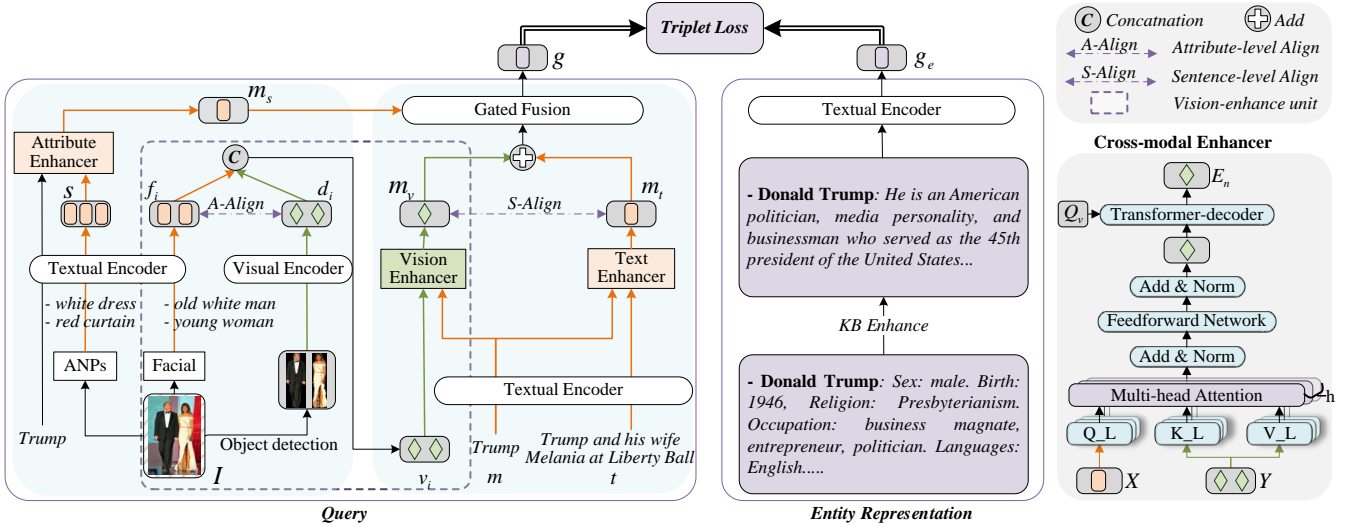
Triplet Loss

$g$

$g_e$

C Concatnation

Add

A-Align Attribute-level Align

S-Align Sentence-level Align

Vision-enhance unit

$m_s$

Gated Fusion

Textual Encoder

Attribute Enhancer

C

$s$

$f_i$

A-Align

$d_i$

$m_v$

S-Align

$m_t$

Textual Encoder

Visual Encoder

Vision Enhancer

Text Enhancer

- white dress
- red curtain

- old white man
- young woman

ANPs

Facial

Textual Encoder

Trump

Object detection

Trump

Trump and his wife Melania at Liberty Ball

$I$

$v_i$

$m$

$t$

Query

- Donald Trump: He is an American politician, media personality, and businessman who served as the 45th president of the United States...

KB Enhance

- Donald Trump: Sex: male. Birth: 1946, Religion: Presbyterianism. Occupation: business magnate, entrepreneur, politician. Languages: English.....

Entity Representation

Cross-modal Enhancer

$E_n$

$Q_v$

Transformer-decoder

Add & Norm

Feedforward Network

Add & Norm

Multi-head Attention

h

Q_L

K_L

V_L

$X$

$Y$